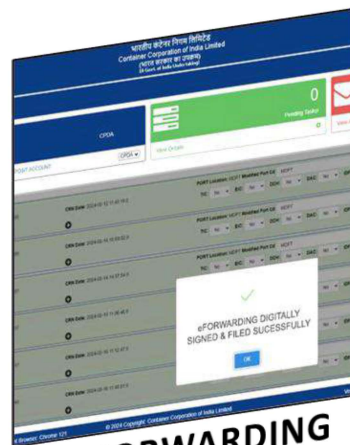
भारतीय कंटेनर निगम लिमिटेड
Container Corporation of India Limited
(भारत सरकार का उपक्रम)
(A Govt. of India Undertaking)

CPDA
CPDA

0
Pending Tasks

View Details

POST ACCOUNT

CRN Date: 2024-05-12 11:45:10.2

PORT Location: NCFT Modified Port Cd: NCFT

TIC: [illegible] EIC: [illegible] DOH: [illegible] DAC: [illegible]

CRN Date: 2024-05-14 10:59:52.0

CRN Date: 2024-05-14 14:07:34.0

CRN Date: 2024-05-11 11:36:48.0

CRN Date: 2024-05-15 16:12:47.0

CRN Date: 2024-05-15 16:12:48.0

CRN Date: 2024-05-14 16:11:34.0

eFORWARDING DIGITALLY SIGNED & FILED SUCESSFULLY

OK

Browser: Chrome 121

© 2024 Copyright: Container Corporation of India Limited

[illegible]ORWARDING